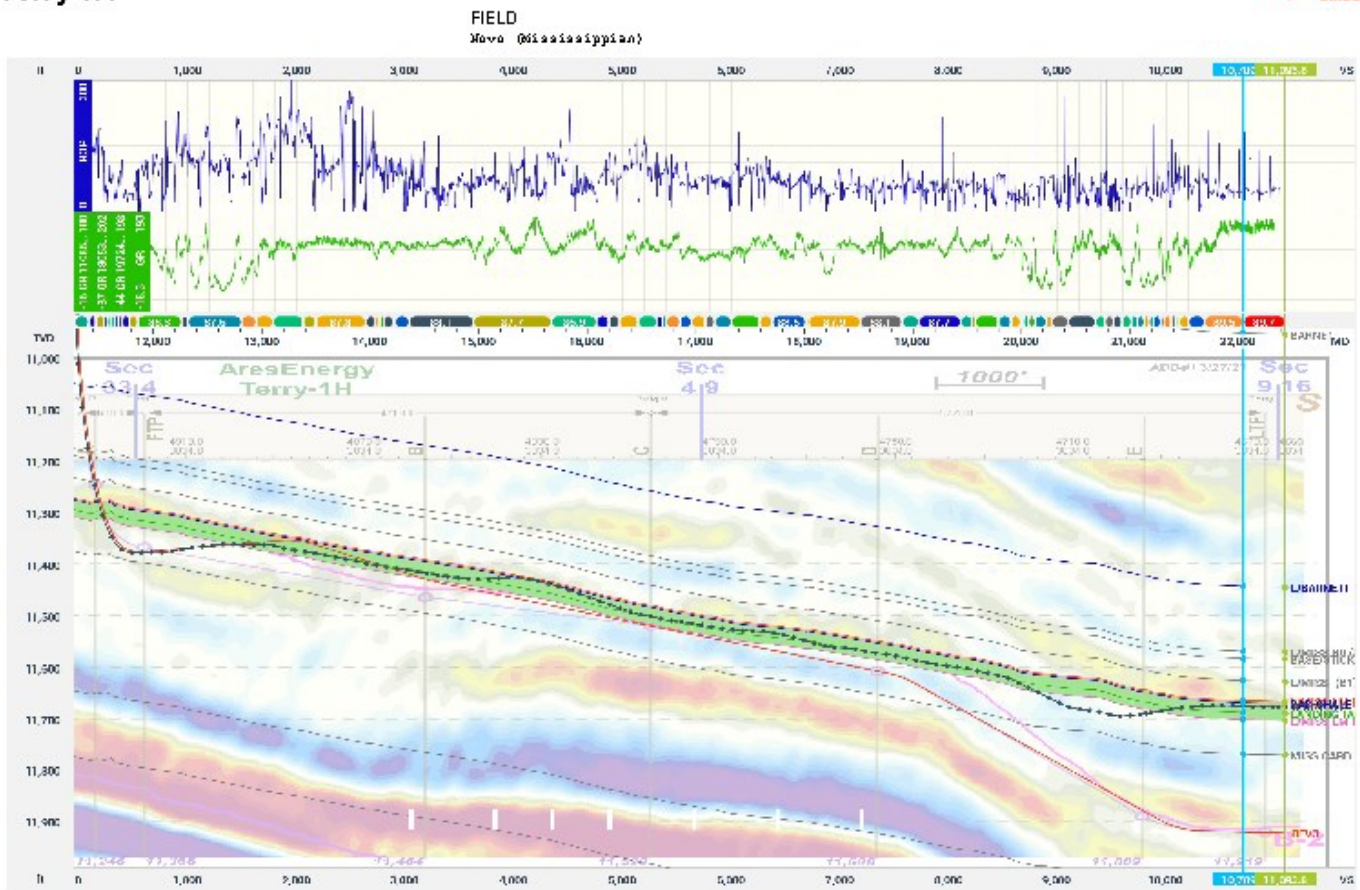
FIELD
Nove (Mississippian)

ft 0 1,000 2,000 3,000 4,000 5,000 6,000 7,000 8,000 9,000 10,000 10,702 11,093.8 VS

ROP
200
0

GR
150

TVD 12,000 13,000 14,000 15,000 16,000 17,000 18,000 19,000 20,000 21,000 22,000 BARNETT MD

11,000
11,100
11,200
11,300
11,400
11,500
11,600
11,700
11,800
11,900

Sec 33 4
AresEnergy Terry-1H
Sec 4 9
1000'
Sec 9 16

FTP
LTP

BARNETT
BASE TICK
SHALE
MISS CARD

ft 0 1,000 2,000 3,000 4,000 5,000 6,000 7,000 8,000 9,000 10,000 10,702 11,093.8 VS